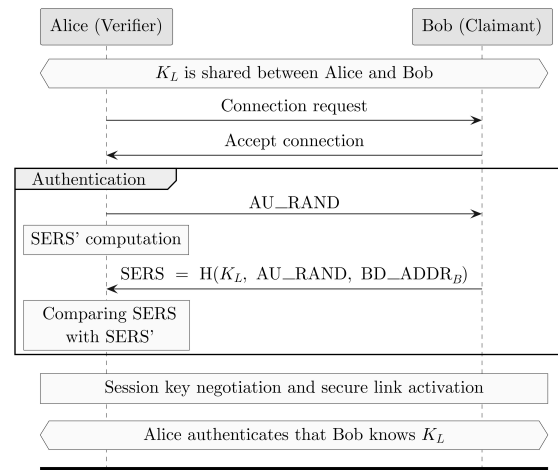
Alice (Verifier)

Bob (Claimant)

$K_L$ is shared between Alice and Bob

Connection request

Accept connection

Authentication

AU_RAND

SERS' computation

SERS = H($K_L$, AU_RAND, BD_ADDR$_B$)

Comparing SERS with SERS'

Session key negotiation and secure link activation

Alice authenticates that Bob knows $K_L$